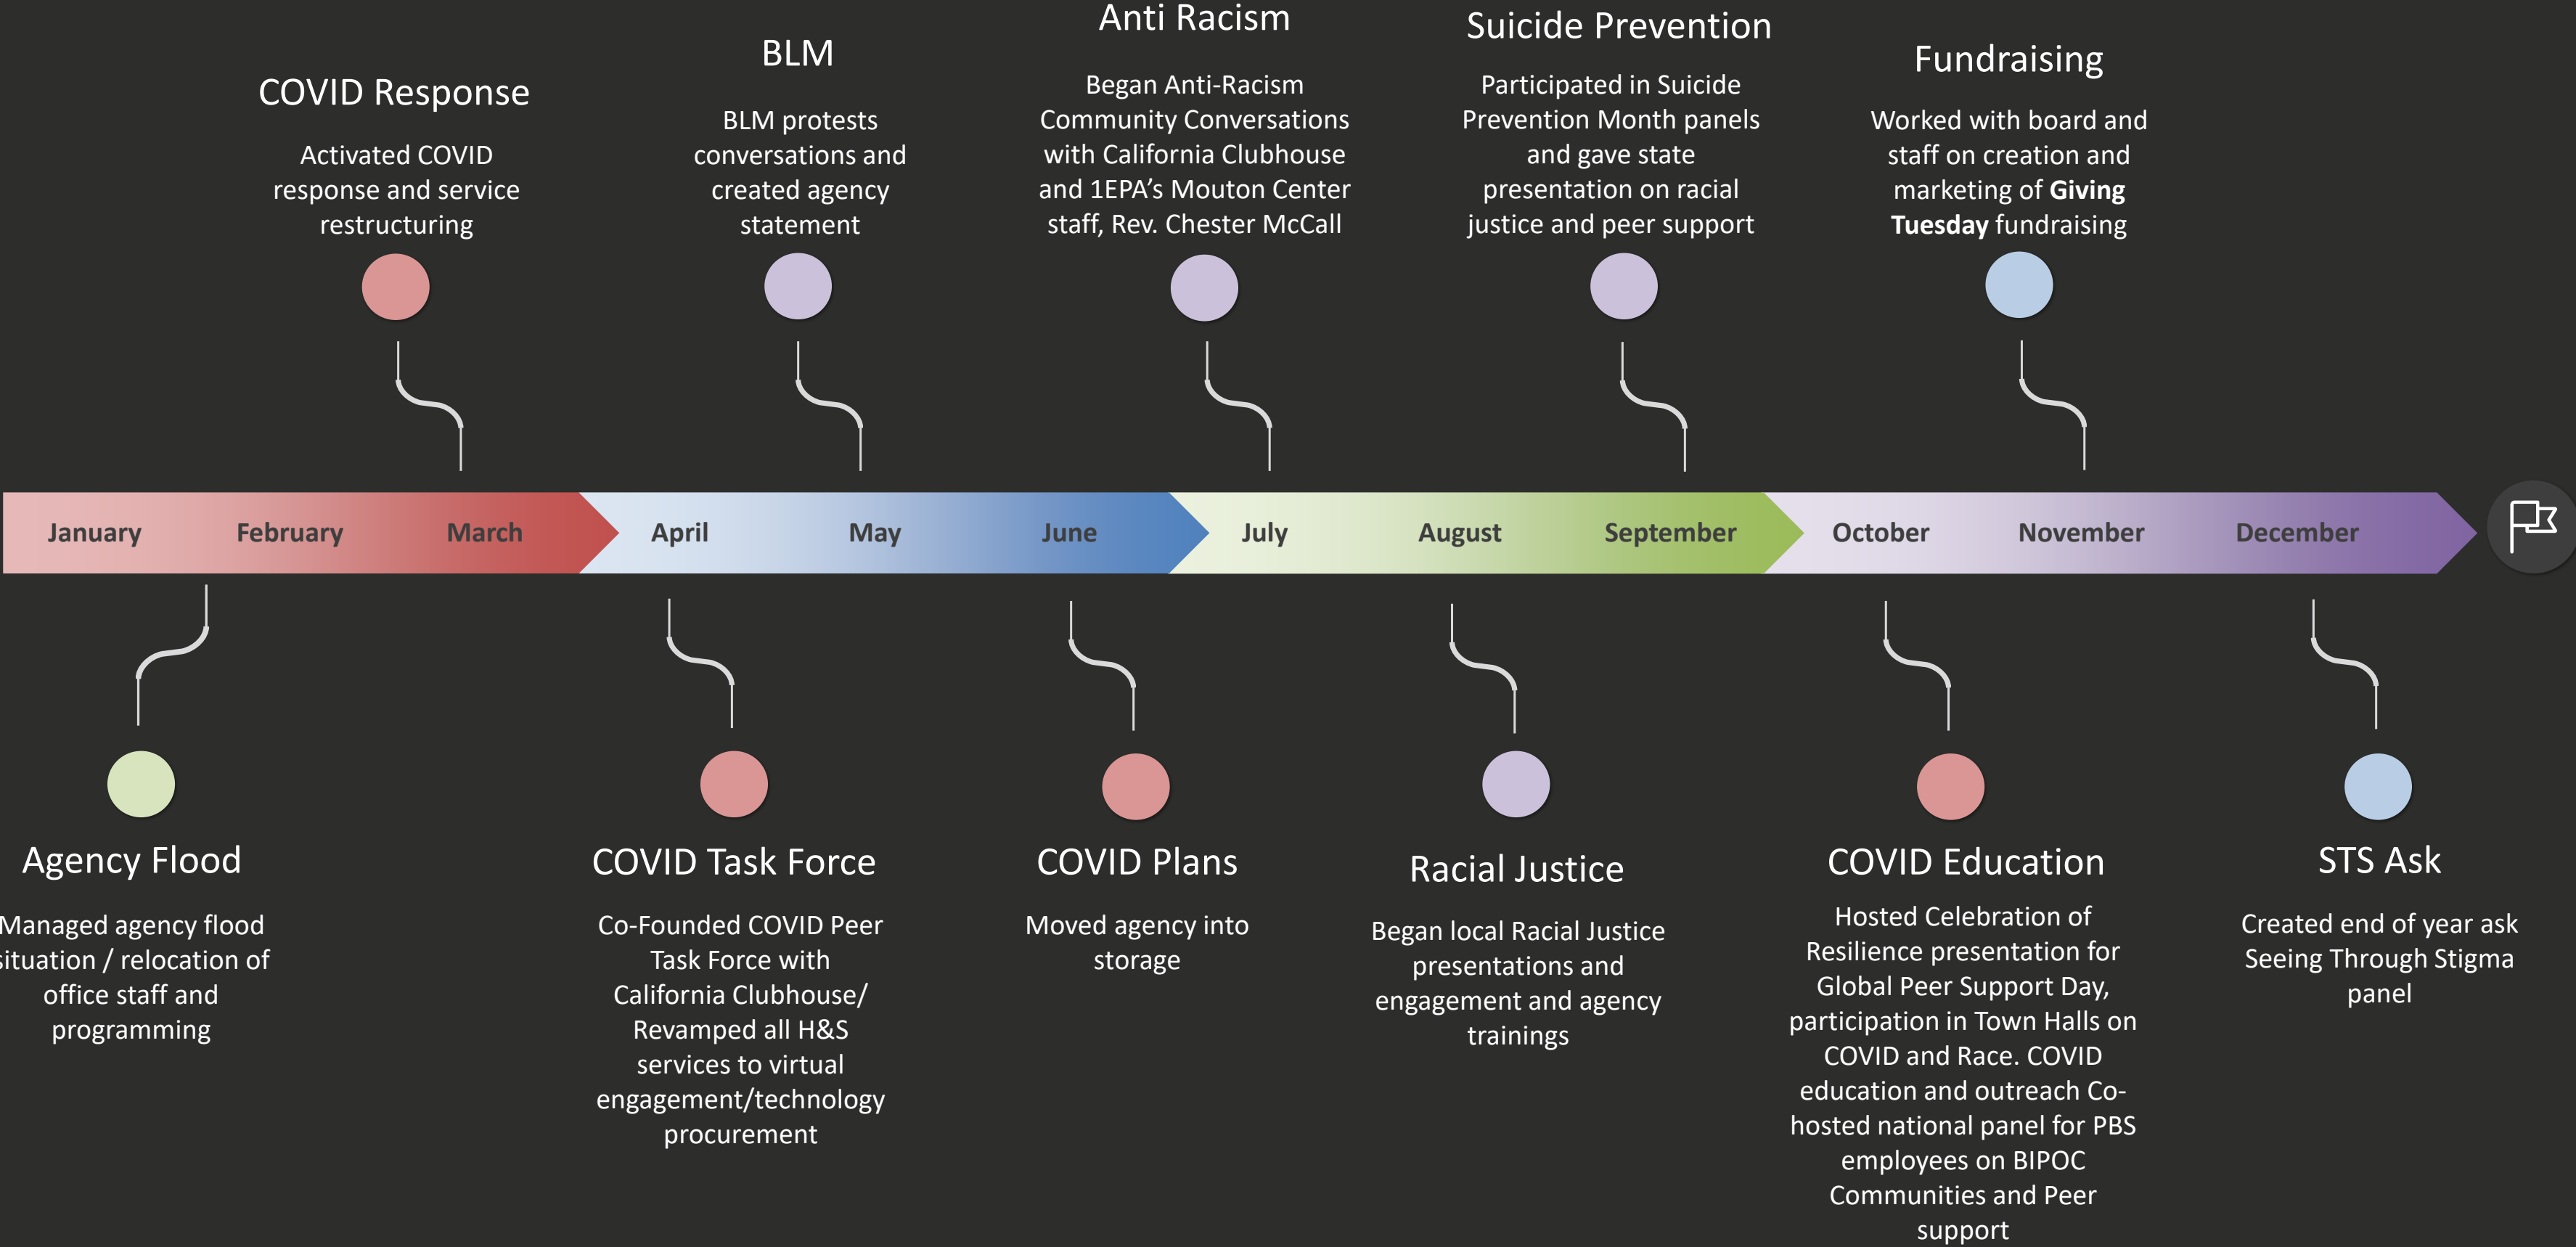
COVID Response

Activated COVID response and service restructuring

BLM

BLM protests conversations and created agency statement

Anti Racism

Began Anti-Racism Community Conversations with California Clubhouse and 1EPA's Mouton Center staff, Rev. Chester McCall

Suicide Prevention

Participated in Suicide Prevention Month panels and gave state presentation on racial justice and peer support

Fundraising

Worked with board and staff on creation and marketing of **Giving Tuesday** fundraising

January February March April May June July August September October November December

Agency Flood

Managed agency flood situation / relocation of office staff and programming

COVID Task Force

Co-Founded COVID Peer Task Force with California Clubhouse/ Revamped all H&S services to virtual engagement/technology procurement

COVID Plans

Moved agency into storage

Racial Justice

Began local Racial Justice presentations and engagement and agency trainings

COVID Education

Hosted Celebration of Resilience presentation for Global Peer Support Day, participation in Town Halls on COVID and Race. COVID education and outreach Co-hosted national panel for PBS employees on BIPOC Communities and Peer support

STS Ask

Created end of year ask Seeing Through Stigma panel